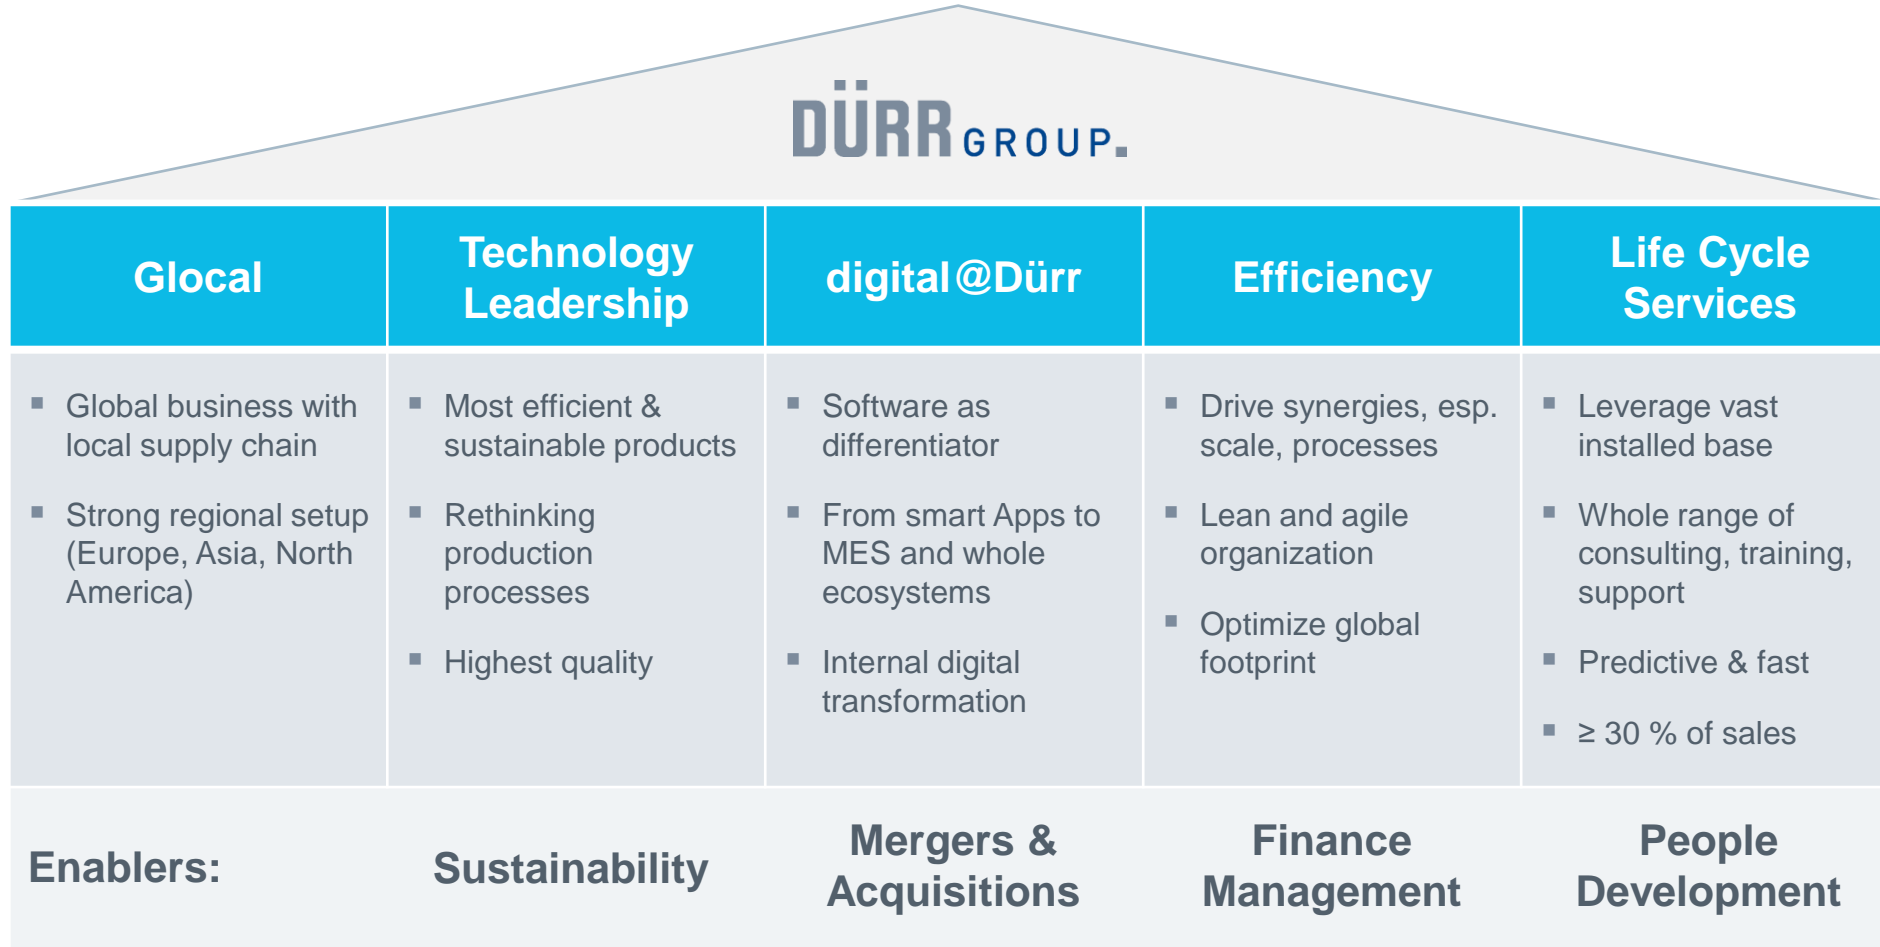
DÜRR GROUP.

| Glocal | Technology Leadership | digital@Dürr | Efficiency | Life Cycle Services |
|---|---|---|---|---|
| ▪ Global business with local supply chain<br>▪ Strong regional setup (Europe, Asia, North America) | ▪ Most efficient & sustainable products<br>▪ Rethinking production processes<br>▪ Highest quality | ▪ Software as differentiator<br>▪ From smart Apps to MES and whole ecosystems<br>▪ Internal digital transformation | ▪ Drive synergies, esp. scale, processes<br>▪ Lean and agile organization<br>▪ Optimize global footprint | ▪ Leverage vast installed base<br>▪ Whole range of consulting, training, support<br>▪ Predictive & fast<br>▪ $\geq$ 30 % of sales |

Enablers: Sustainability Mergers & Acquisitions Finance Management People Development